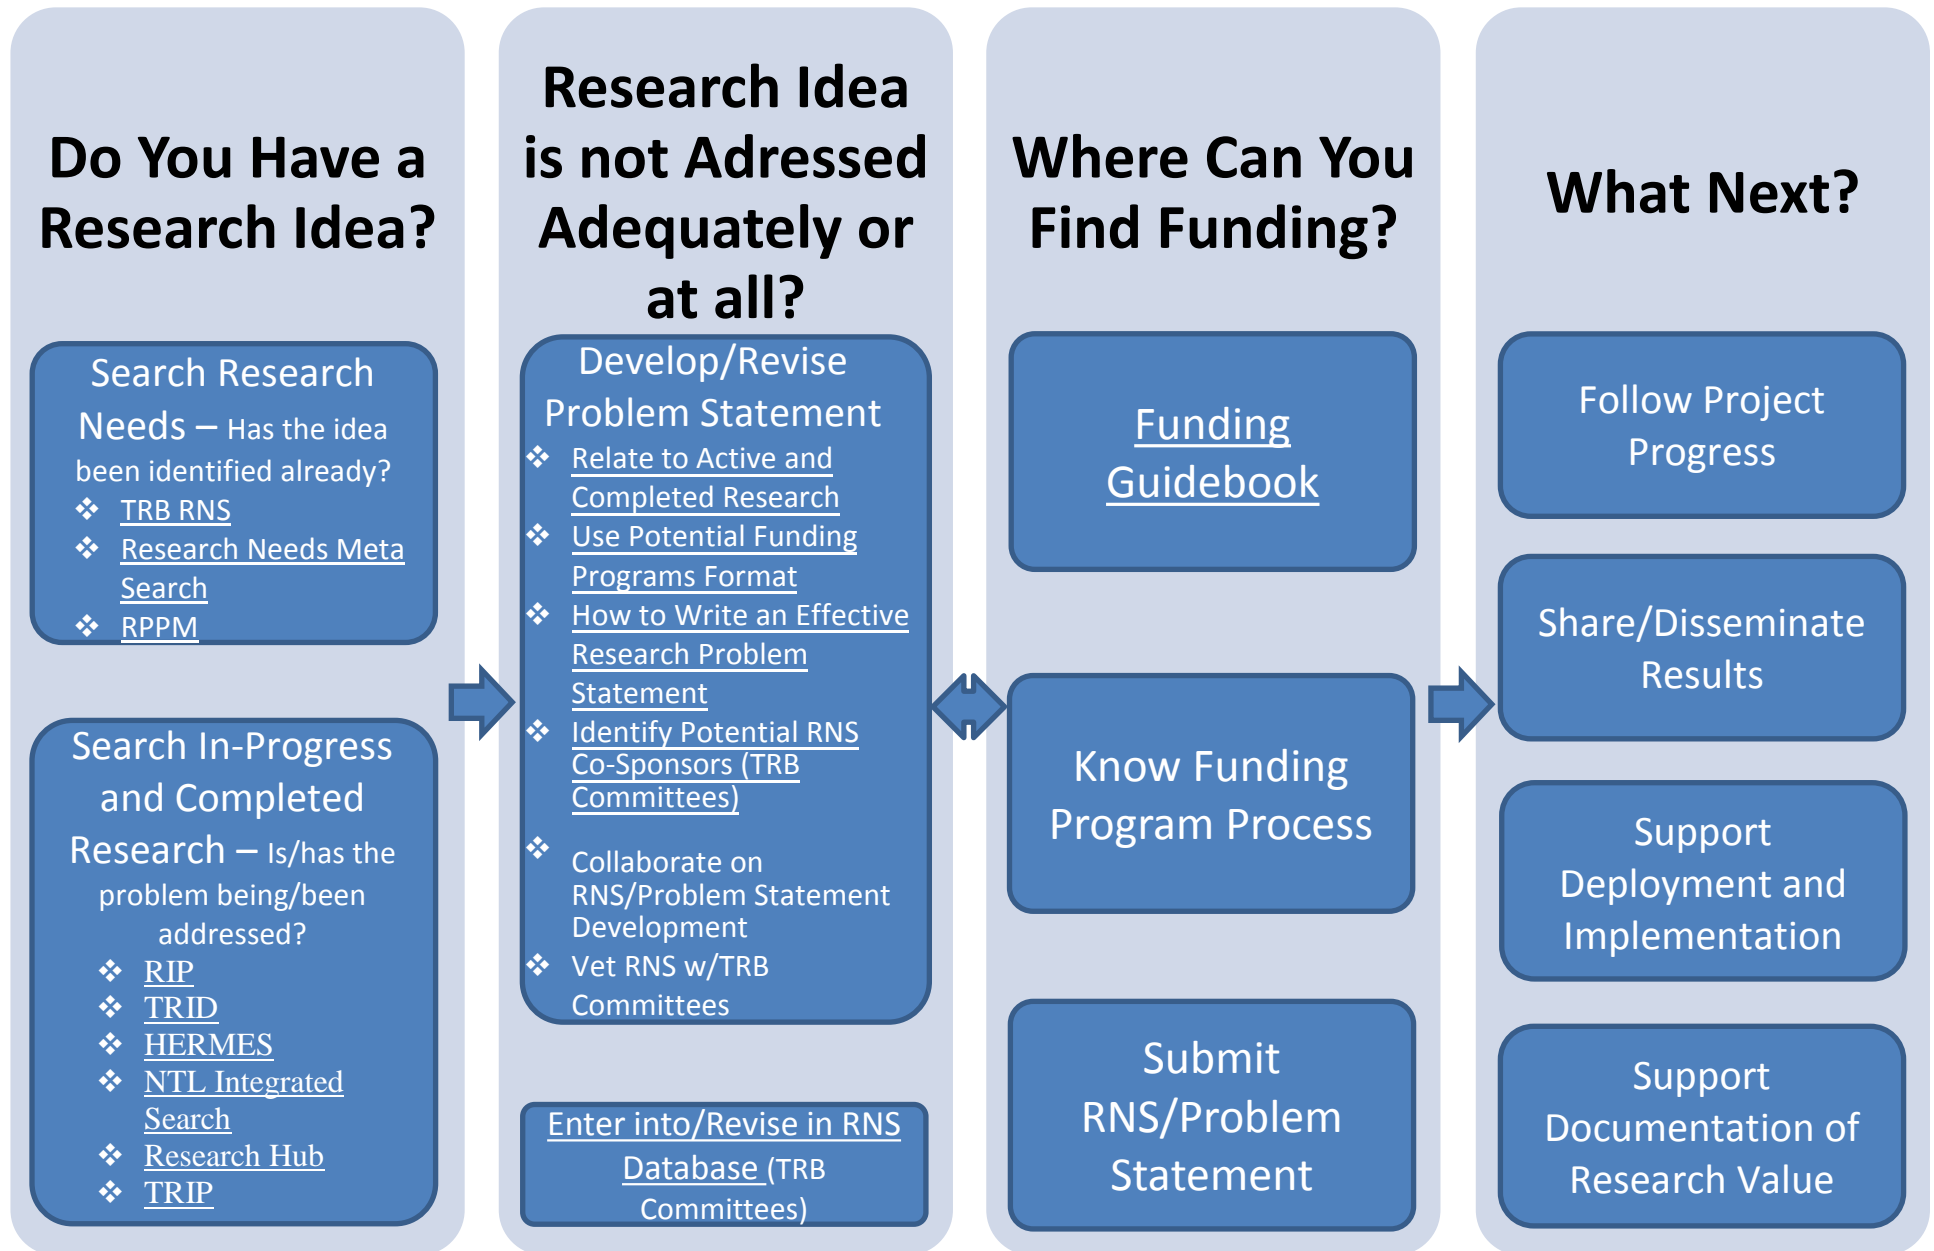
Do You Have a Research Idea?

Search Research Needs – Has the idea been identified already?
❖ TRB RNS
❖ Research Needs Meta Search
❖ RPPM

Search In-Progress and Completed Research – Is/has the problem being/been addressed?
❖ RIP
❖ TRID
❖ HERMES
❖ NTL Integrated Search
❖ Research Hub
❖ TRIP

Research Idea is not Adressed Adequately or at all?

Develop/Revise Problem Statement
❖ Relate to Active and Completed Research
❖ Use Potential Funding Programs Format
❖ How to Write an Effective Research Problem Statement
❖ Identify Potential RNS Co-Sponsors (TRB Committees)
❖ Collaborate on RNS/Problem Statement Development
❖ Vet RNS w/TRB Committees

Enter into/Revise in RNS Database (TRB Committees)

Where Can You Find Funding?

Funding Guidebook

Know Funding Program Process

Submit RNS/Problem Statement

What Next?

Follow Project Progress

Share/Disseminate Results

Support Deployment and Implementation

Support Documentation of Research Value